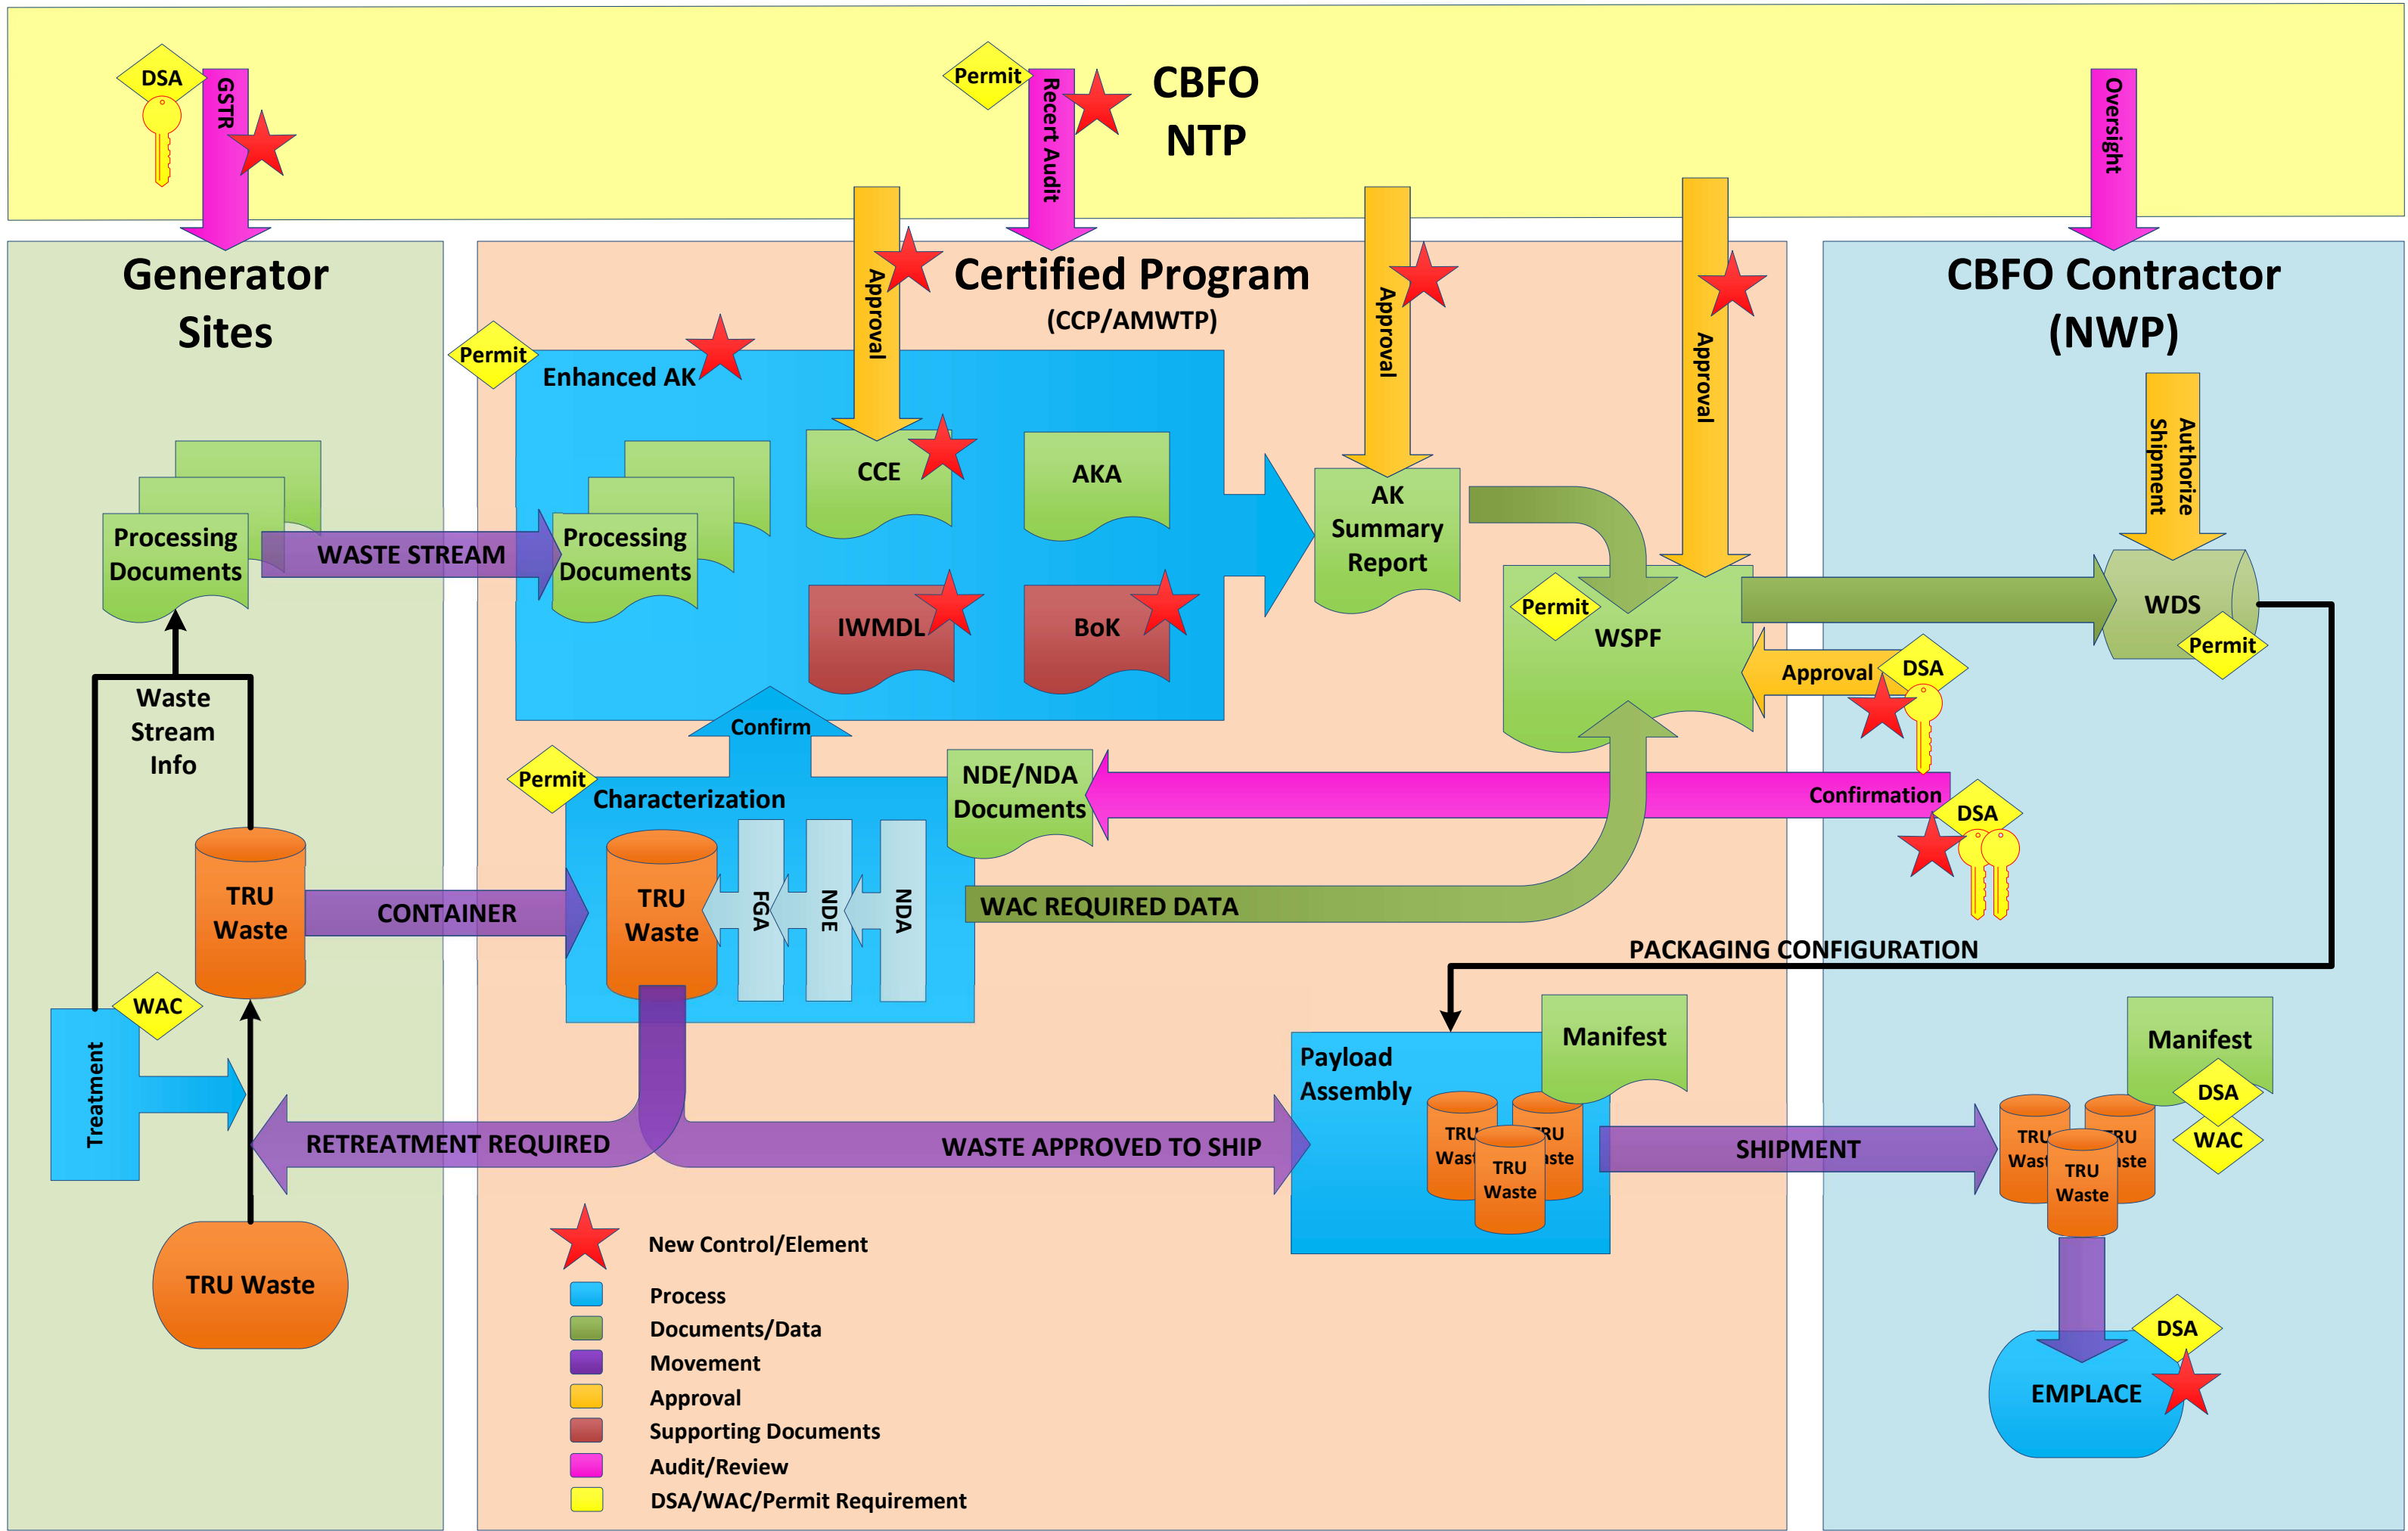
DSA
GSTR
Permit
Recert Audit
CBFO
NTP
Oversight

Generator Sites

Certified Program
(CCP/AMWTP)

CBFO Contractor
(NWP)

Approval
Approval
Approval
Authorize Shipment

Permit
Enhanced AK
CCE
AKA
Processing Documents
WASTE STREAM
Processing Documents
IWMDL
BoK
AK Summary Report
Permit
WSPF
WDS
Permit
Approval
DSA

Waste Stream Info
Confirm
Permit
Characterization
NDE/NDA Documents
Confirmation
DSA
TRU Waste
CONTAINER
TRU Waste
FGA
NDE
NDA
WAC REQUIRED DATA
PACKAGING CONFIGURATION
WAC
Treatment
Payload Assembly
Manifest
TRU Waste
TRU Waste
TRU Waste
Manifest
DSA
WAC
RETREATMENT REQUIRED
WASTE APPROVED TO SHIP
SHIPMENT
TRU Waste
TRU Waste
TRU Waste
TRU Waste
DSA
EMPLACE

New Control/Element
Process
Documents/Data
Movement
Approval
Supporting Documents
Audit/Review
DSA/WAC/Permit Requirement